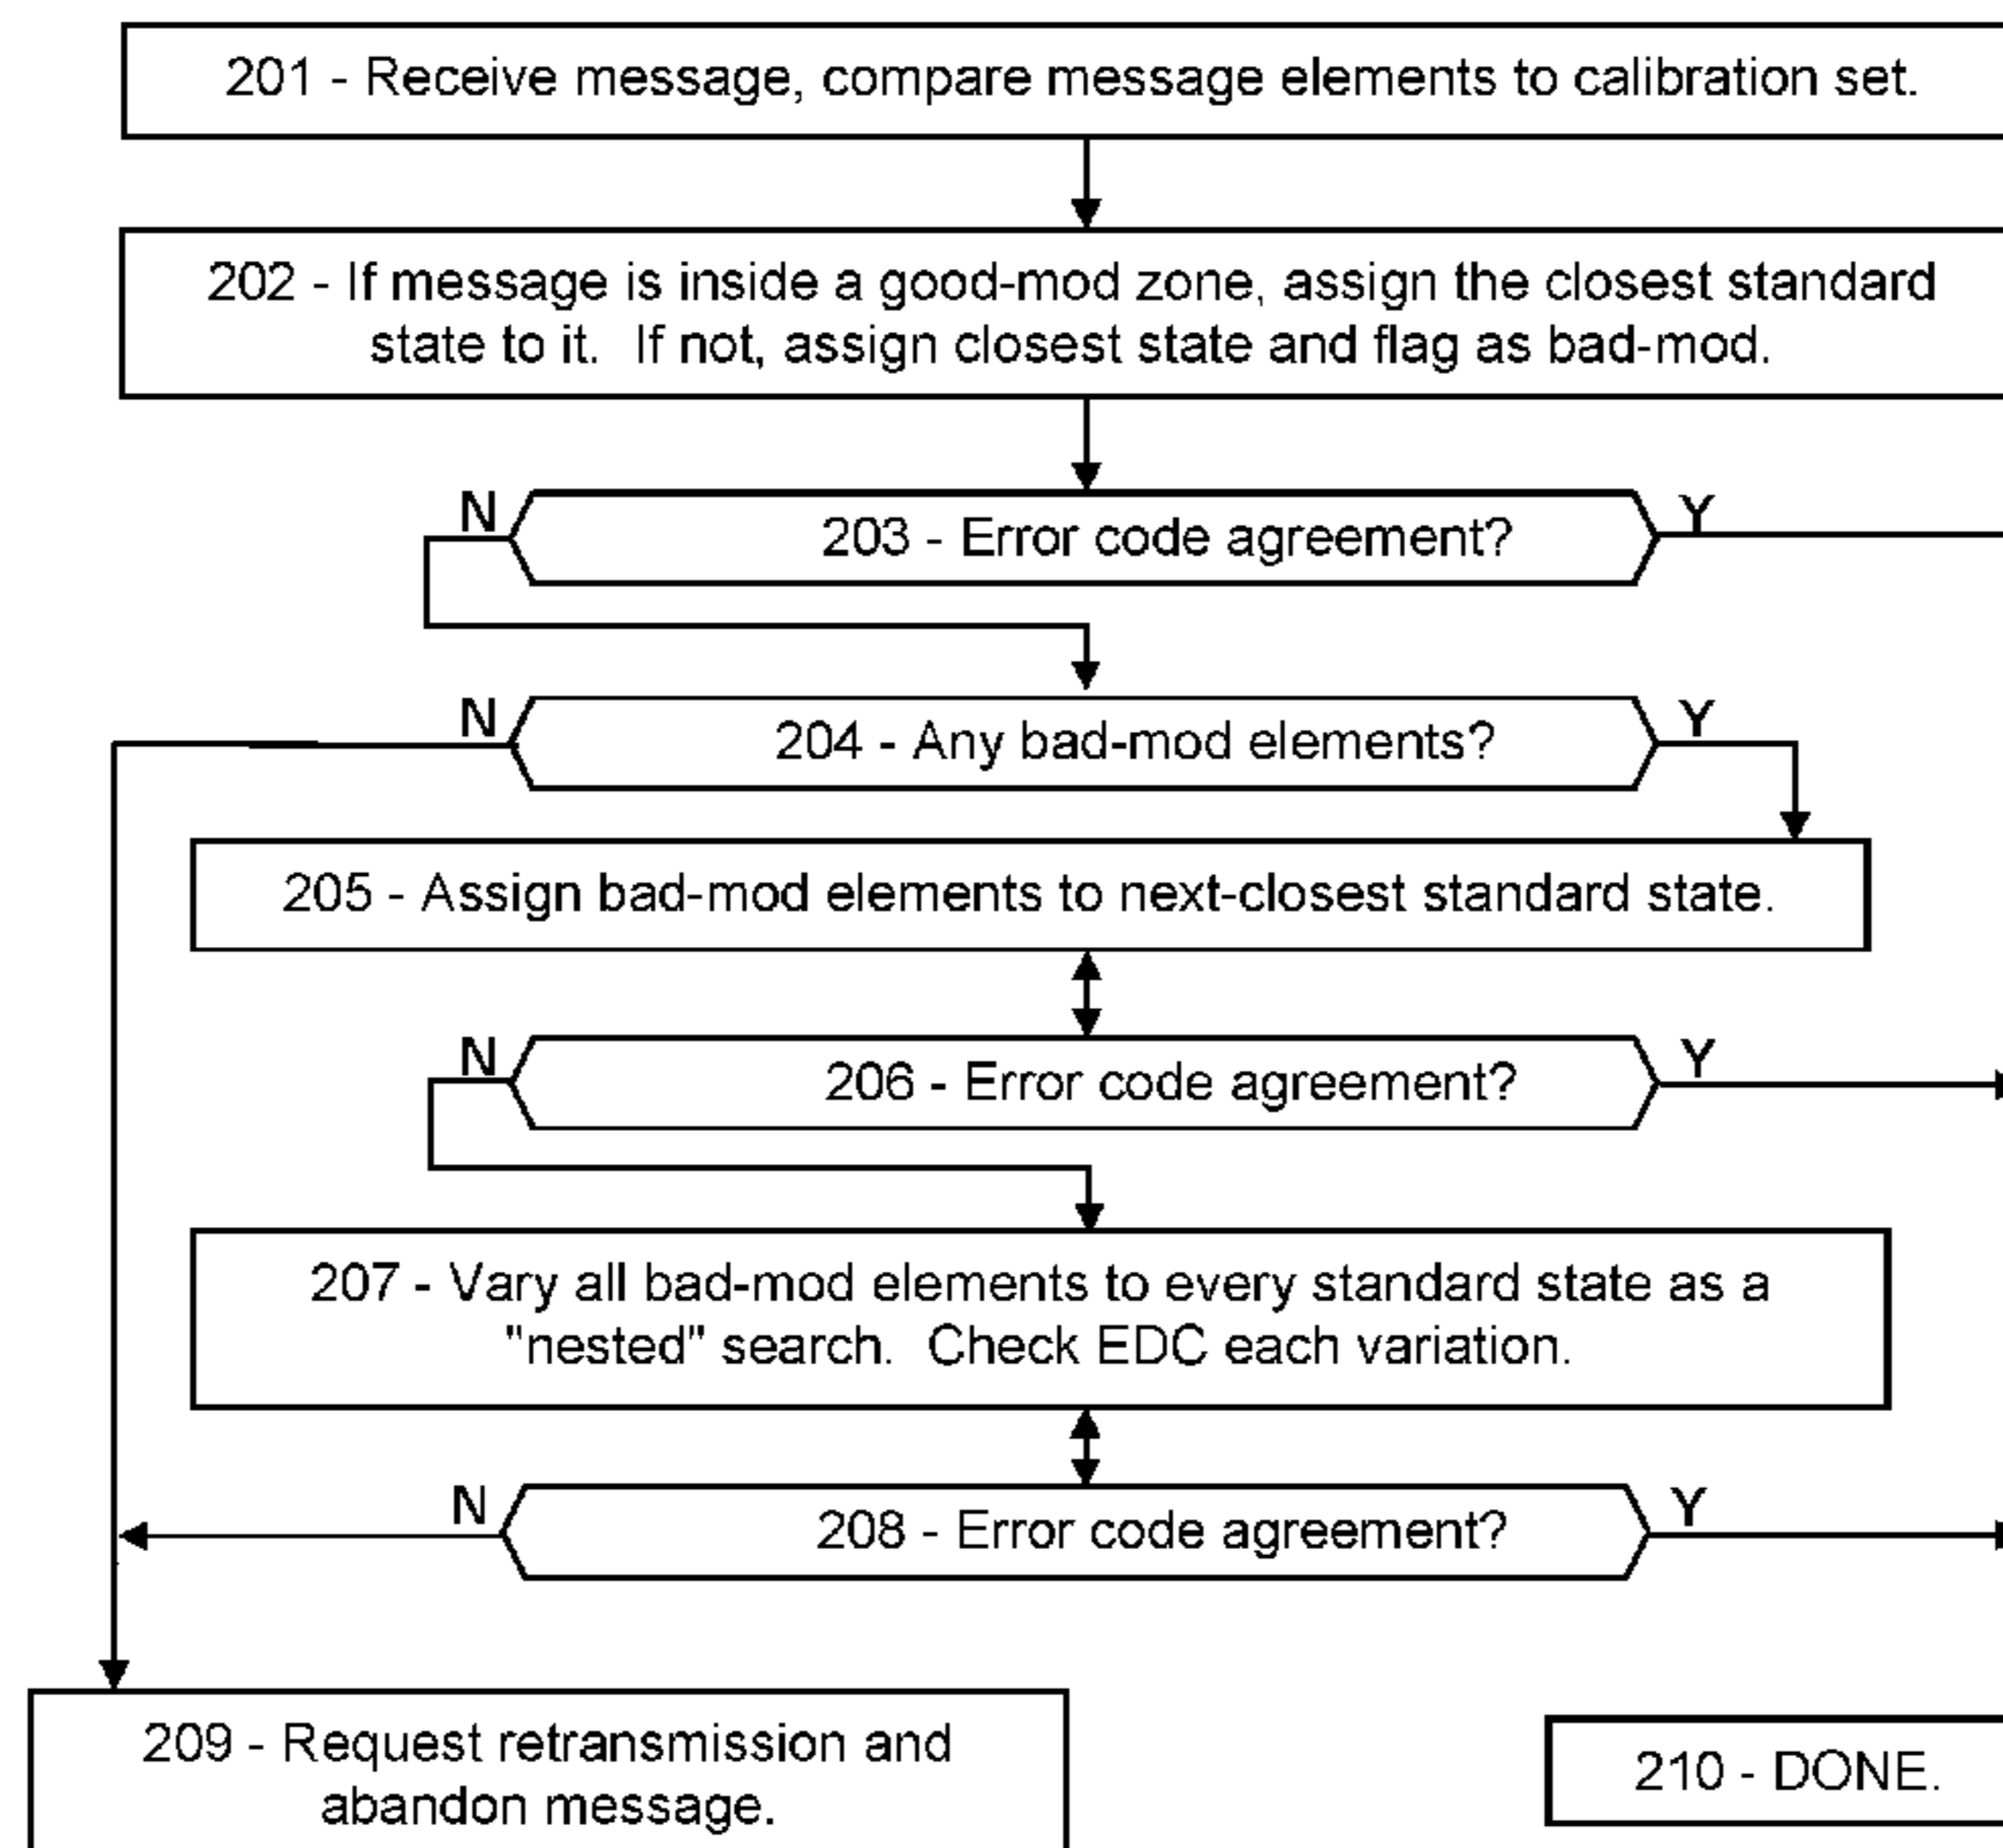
201 - Receive message, compare message elements to calibration set.

202 - If message is inside a good-mod zone, assign the closest standard state to it. If not, assign closest state and flag as bad-mod.

N 203 - Error code agreement? Y

N 204 - Any bad-mod elements? Y

205 - Assign bad-mod elements to next-closest standard state.

N 206 - Error code agreement? Y

207 - Vary all bad-mod elements to every standard state as a "nested" search. Check EDC each variation.

N 208 - Error code agreement? Y

209 - Request retransmission and abandon message.

210 - DONE.